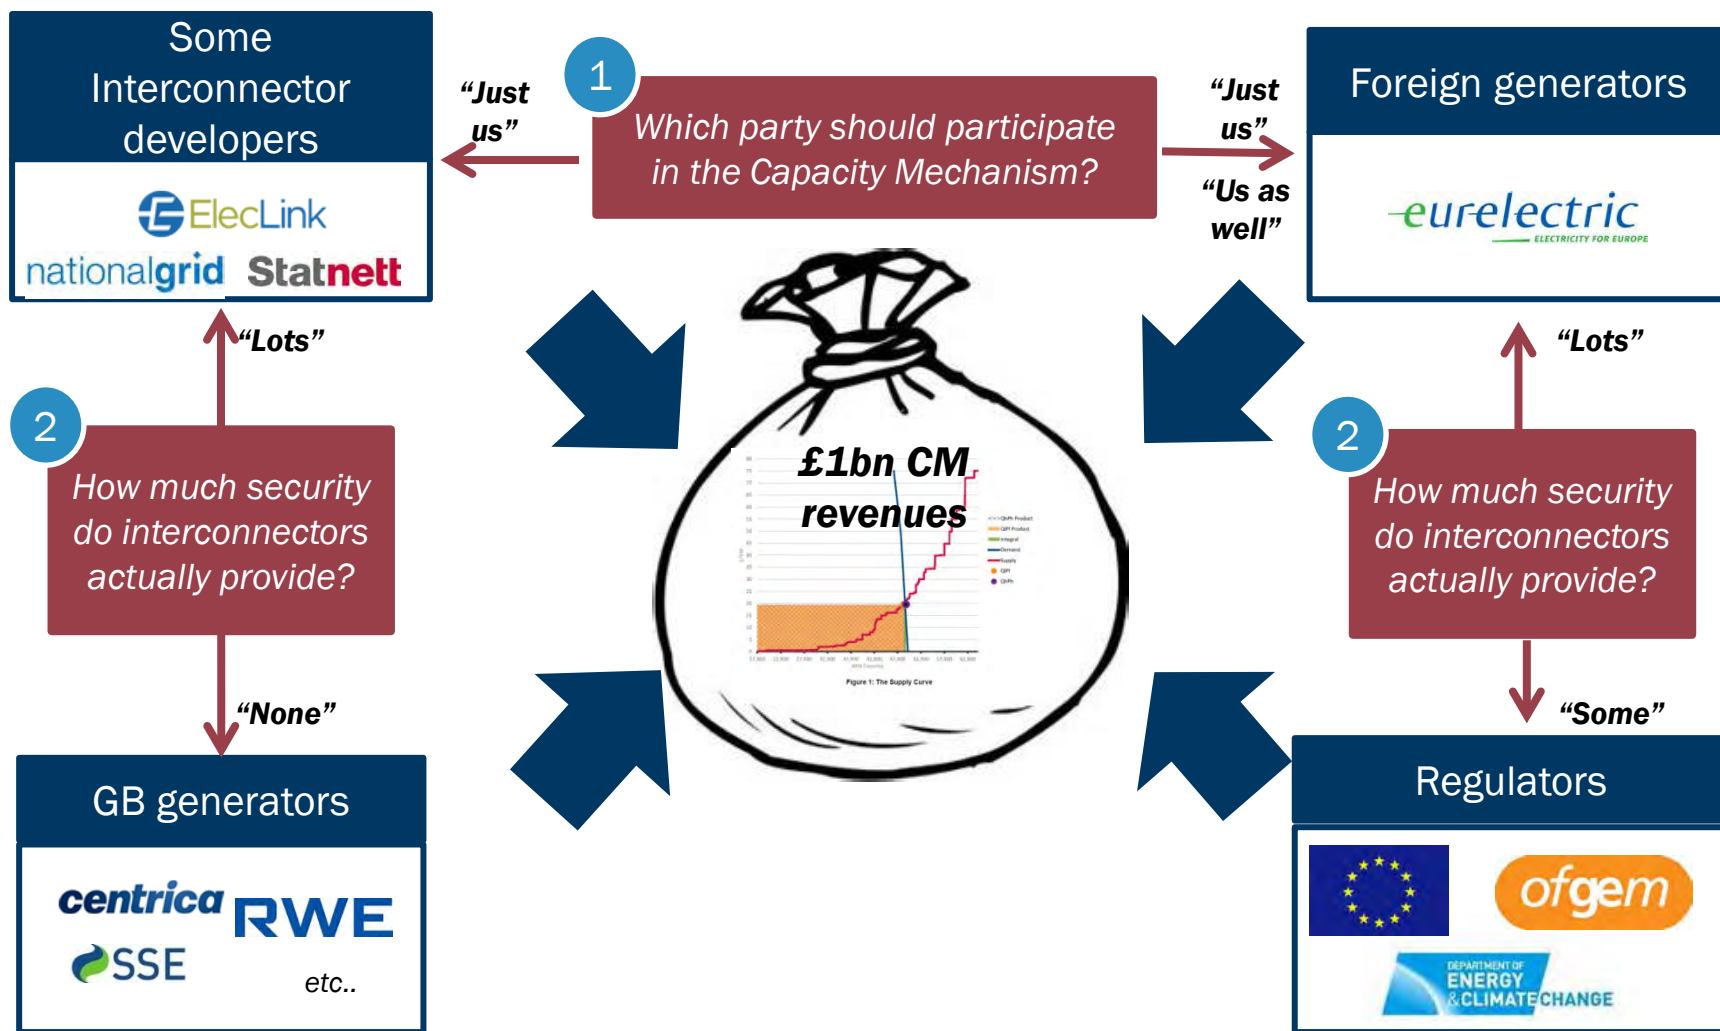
Some Interconnector developers

ElecLink
nationalgrid Statnett

"Just us"

1

Which party should participate in the Capacity Mechanism?

"Just us"

"Us as well"

Foreign generators

eurelectric
ELECTRICITY FOR EUROPE

"Lots"

2

How much security do interconnectors actually provide?

"None"

£1bn CM revenues

Figure 1: The Supply Curve

"Lots"

2

How much security do interconnectors actually provide?

"Some"

GB generators

centrica RWE
SSE
etc..

Regulators

ofgem
DEPARTMENT OF ENERGY & CLIMATE CHANGE